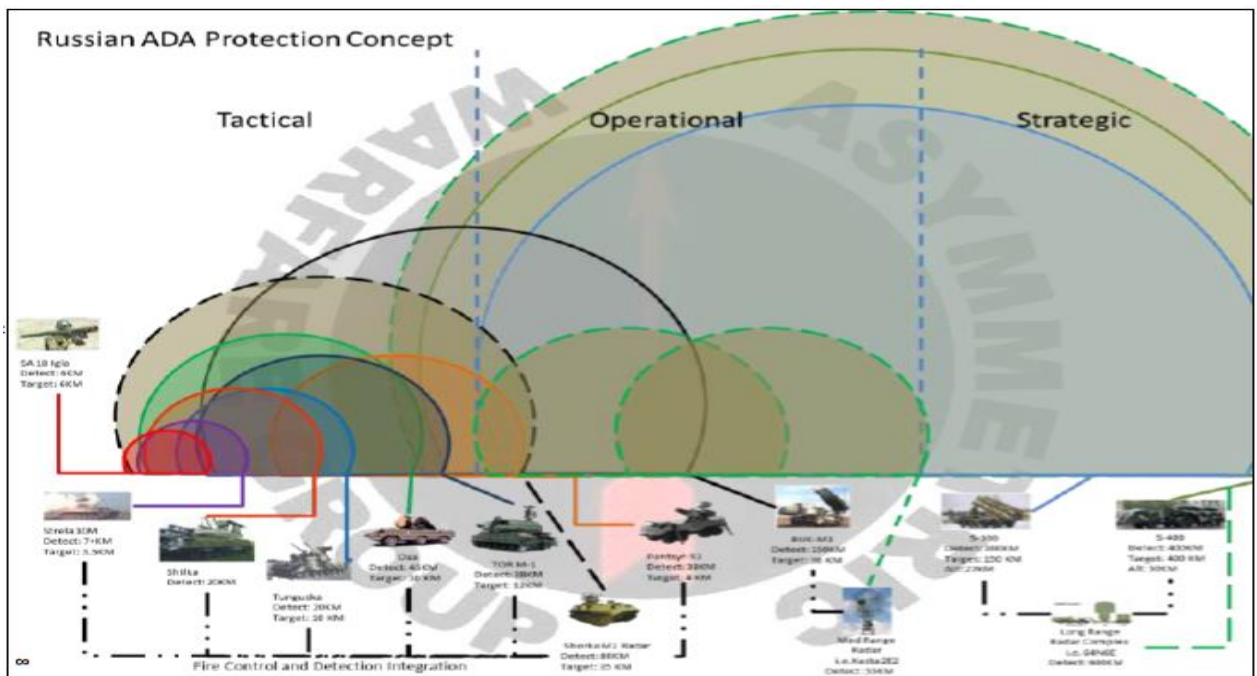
Russian ADA Protection Concept

Tactical

Operational

Strategic

ASYMMETRIC WARFARE GROUP

SA 18 Igla
Detect: 6KM
Target: 6KM

Strela 10M
Detect: 7+KM
Target: 5.5KM

Shilka
Detect: 20KM

Tunguska
Detect: 20KM
Target: 10 KM

Osa
Detect: 45KM
Target: 10 KM

TOR M-1
Detect: 25KM
Target: 12KM

Sborka/M1 Radar
Detect: 80KM
Target: 35 KM

Pantsyr-S1
Detect: 30KM
Target: 4 KM

BUK-M2
Detect: 150KM
Target: 45 KM

Med Range Radar
i.e. Kasta2E2
Detect: 150KM

S-300
Detect: 300KM
Target: 150 KM
Alt: 27KM

Long Range Radar Complex
i.e. 64N6E
Detect: 600KM

S-400
Detect: 400KM
Target: 400 KM
Alt: 30KM

Fire Control and Detection Integration

8